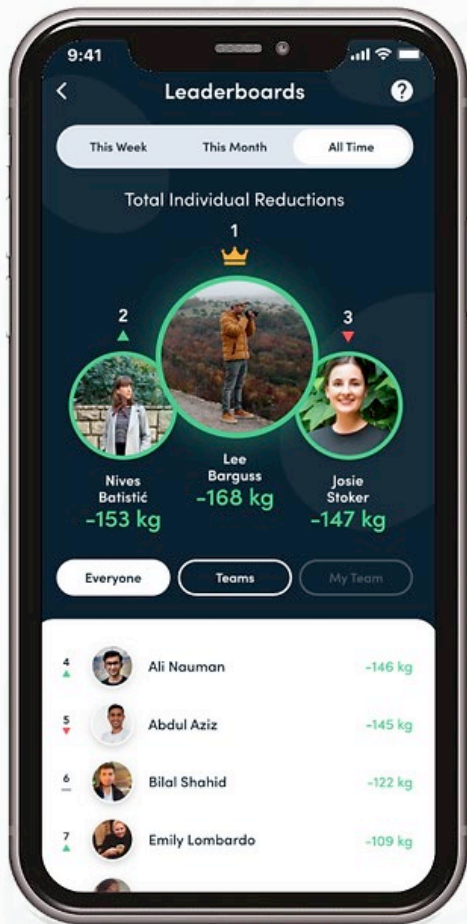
9:41

Leaderboards

?

This Week
This Month
All Time

Total Individual Reductions

1

2

3

Nives Batistić
-153 kg

Lee Barguss
-168 kg

Josie Stoker
-147 kg

Everyone
Teams
My Team

| | | |
|---|---|---|
| 4 | Ali Nauman | -146 kg |
| 5 | Abdul Aziz | -145 kg |
| 6 | Bilal Shahid | -122 kg |
| 7 | Emily Lombardo | -109 kg |